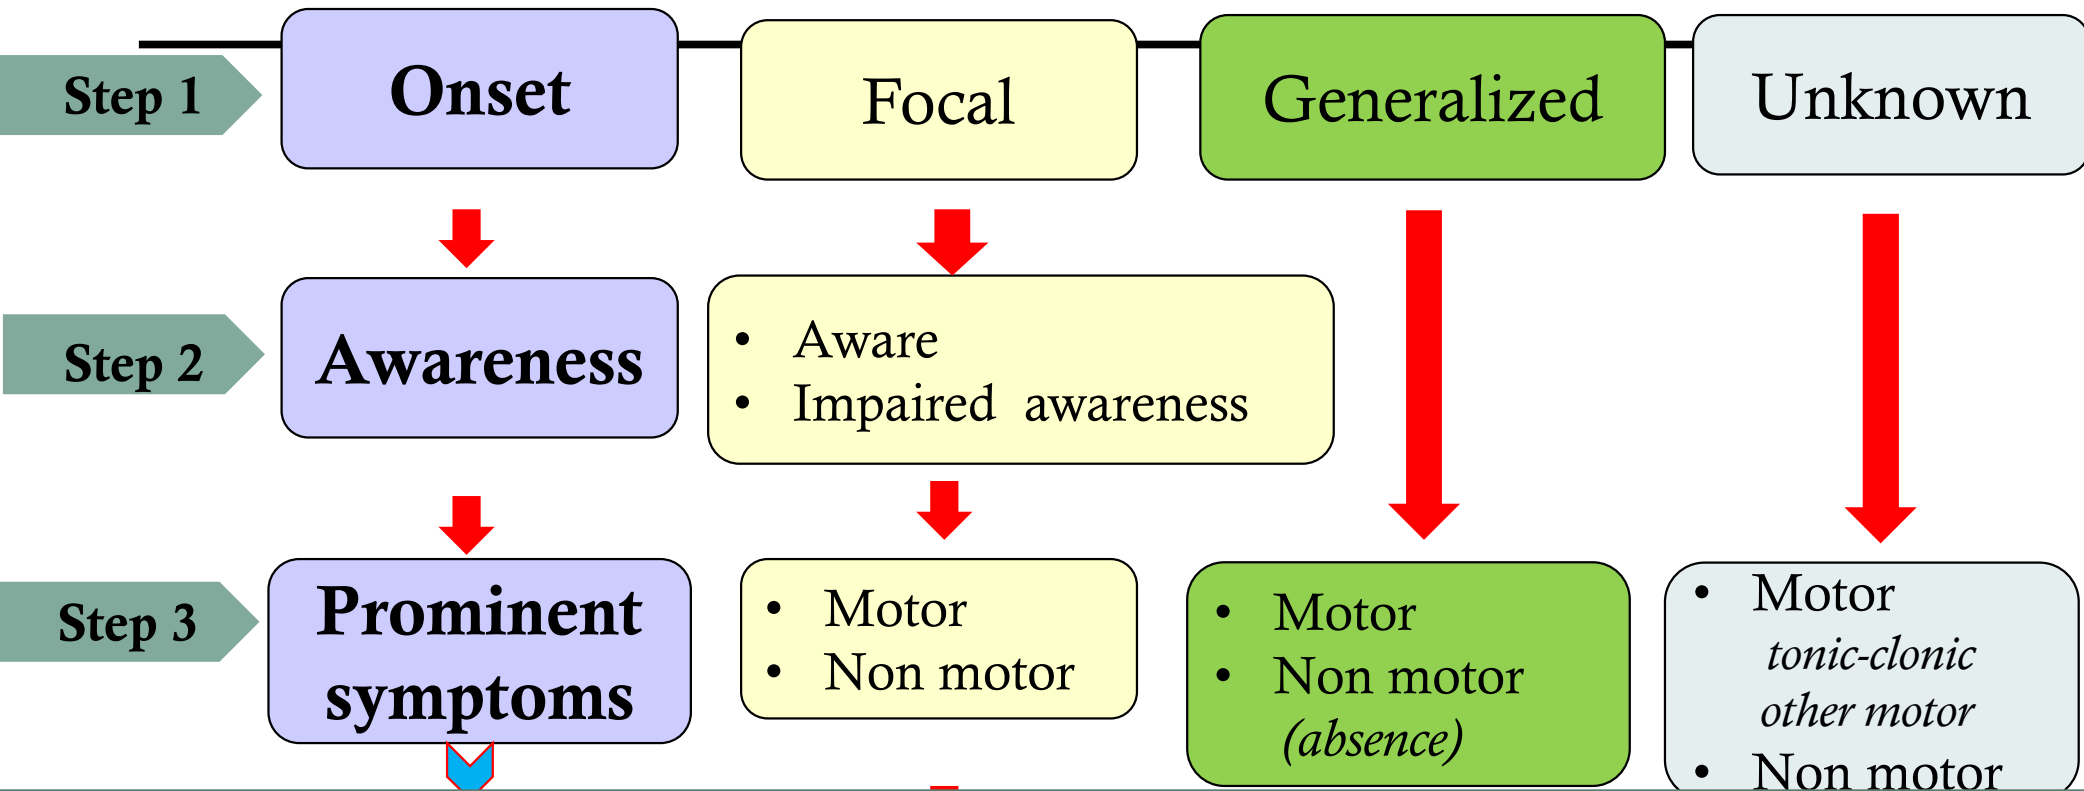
Step 1

Onset

Focal

Generalized

Unknown

Step 2

Awareness

- Aware
- Impaired awareness

Step 3

Prominent symptoms

- Motor
- Non motor

- Motor
- Non motor (absence)

- Motor
*tonic-clonic*
*other motor*
- Non motor